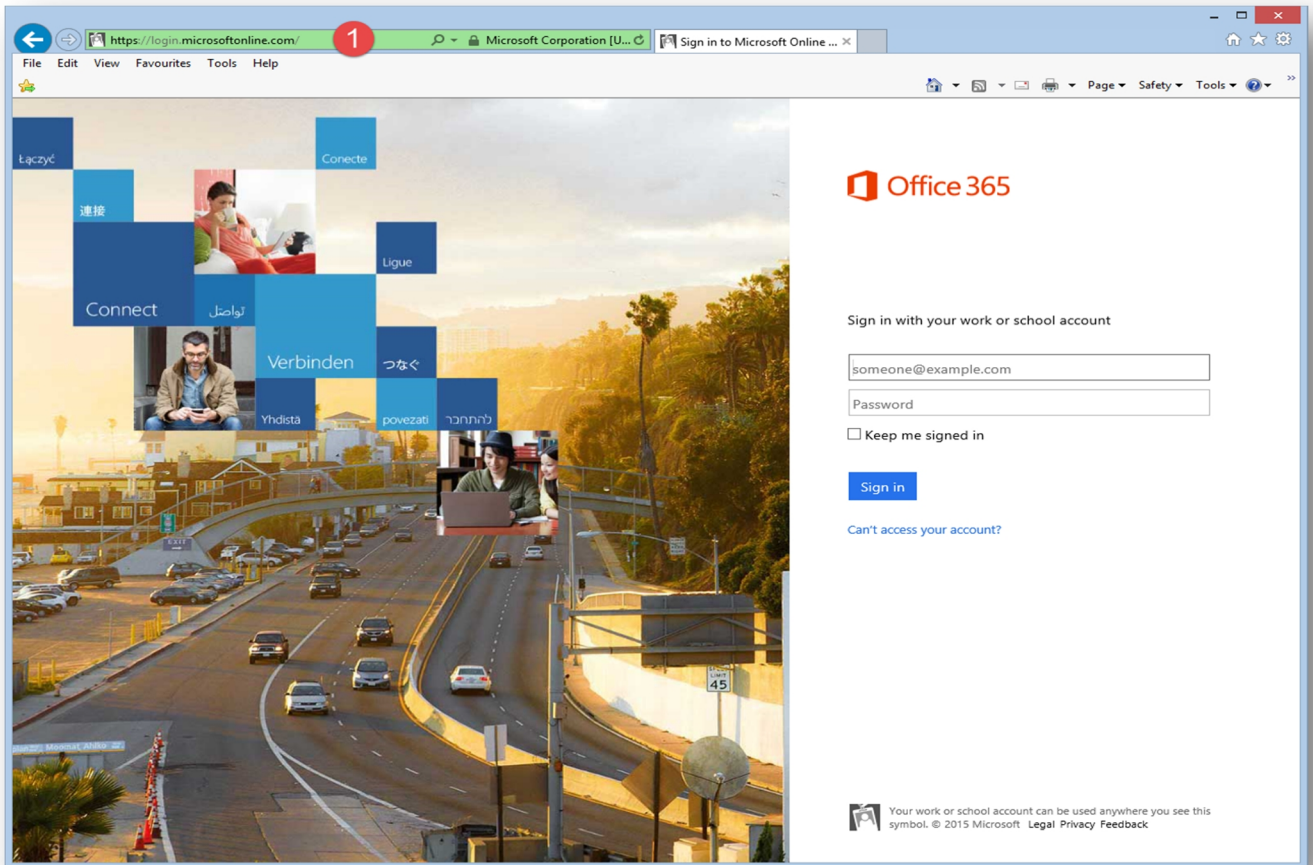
https://login.microsoftonline.com/ 1 Microsoft Corporation [U... Sign in to Microsoft Online ... ×

File Edit View Favourites Tools Help

Page ▾ Safety ▾ Tools ▾

Łączyć
Conecte
連接
Ligue
Connect
تواصل
Verbinden
つなぐ
Yhdistä
povezati
להתחבר

Office 365

Sign in with your work or school account

someone@example.com

Password

Keep me signed in

Sign in

Can't access your account?

Your work or school account can be used anywhere you see this symbol. © 2015 Microsoft Legal Privacy Feedback

LIMIT 45